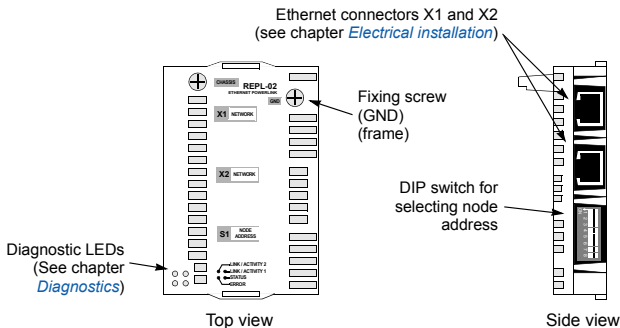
Ethernet connectors X1 and X2 (see chapter *Electrical installation*)

CHASSIS

REPL-02

ETHERNET POWERLINK

GND

Fixing screw (GND) (frame)

X1 NETWORK

X2 NETWORK

DIP switch for selecting node address

S1 NODE ADDRESS

Diagnostic LEDs (See chapter *Diagnostics*)

LINK / ACTIVITY 2

LINK / ACTIVITY 1

STATUS

ERROR

Top view

Side view